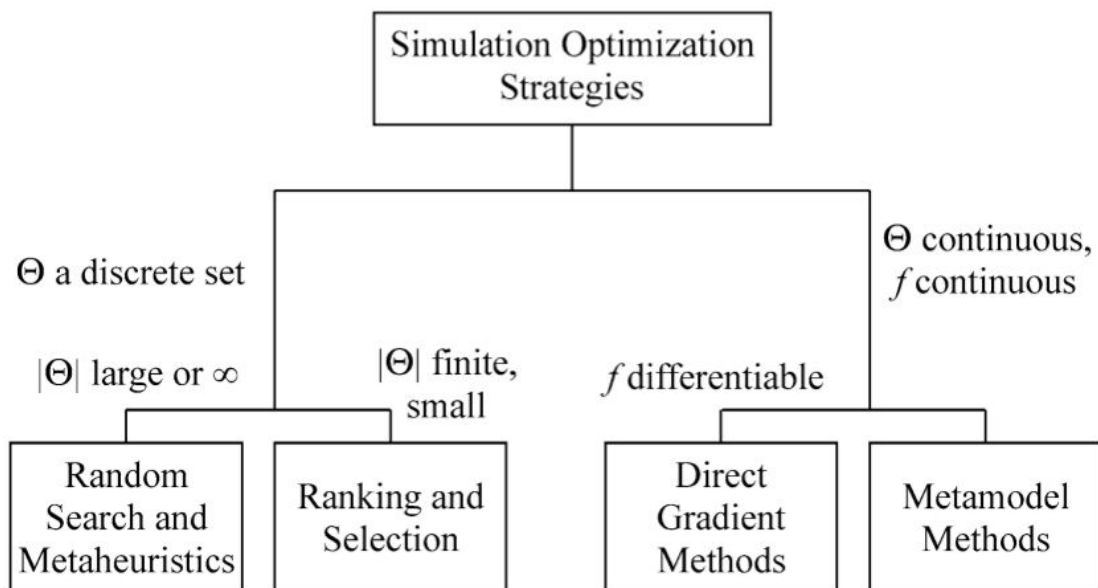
Simulation Optimization Strategies

$\Theta$ a discrete set

$\Theta$ continuous, $f$ continuous

$|\Theta|$ large or $\infty$

$|\Theta|$ finite, small

$f$ differentiable

Random Search and Metaheuristics

Ranking and Selection

Direct Gradient Methods

Metamodel Methods